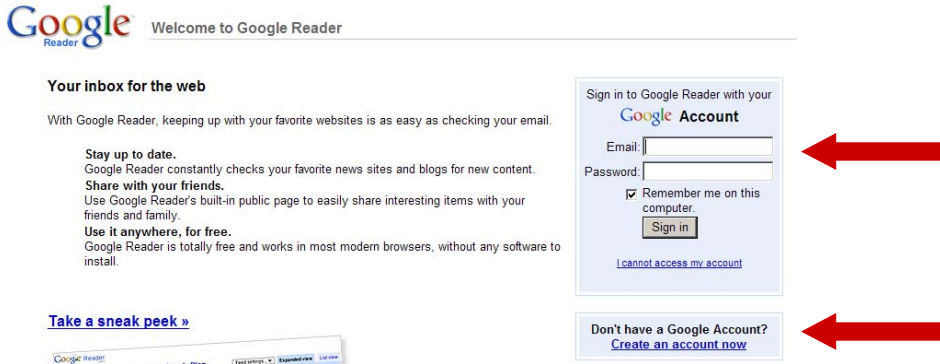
Google Reader

Welcome to Google Reader

Your inbox for the web

With Google Reader, keeping up with your favorite websites is as easy as checking your email.

Stay up to date.
Google Reader constantly checks your favorite news sites and blogs for new content.

Share with your friends.
Use Google Reader's built-in public page to easily share interesting items with your friends and family.

Use it anywhere, for free.
Google Reader is totally free and works in most modern browsers, without any software to install.

Take a sneak peek »

Google Reader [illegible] Feed settings Expanded view List view

Sign in to Google Reader with your
Google Account

Email:
Password:
Remember me on this computer.
Sign in

I cannot access my account

Don't have a Google Account?
Create an account now